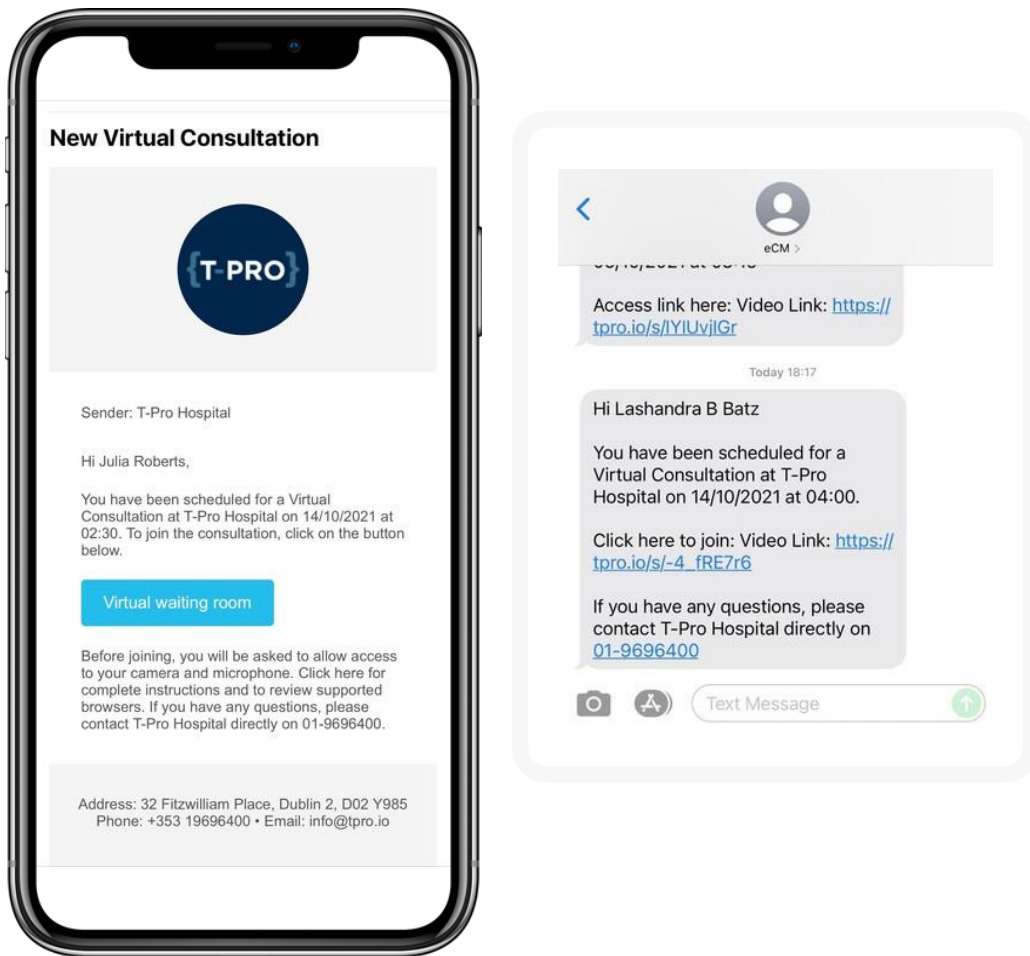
New Virtual Consultation

{T-PRO}

Sender: T-Pro Hospital

Hi Julia Roberts,

You have been scheduled for a Virtual Consultation at T-Pro Hospital on 14/10/2021 at 02:30. To join the consultation, click on the button below.

Virtual waiting room

Before joining, you will be asked to allow access to your camera and microphone. Click here for complete instructions and to review supported browsers. If you have any questions, please contact T-Pro Hospital directly on 01-9696400.

Address: 32 Fitzwilliam Place, Dublin 2, D02 Y985
Phone: +353 19696400 • Email: info@tpro.io

<

eCM >

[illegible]

Access link here: Video Link: https://tpro.io/s/lYIUvjlGr

Today 18:17

Hi Lashandra B Batz

You have been scheduled for a Virtual Consultation at T-Pro Hospital on 14/10/2021 at 04:00.

Click here to join: Video Link: https://tpro.io/s/-4_fRE7r6

If you have any questions, please contact T-Pro Hospital directly on 01-9696400

Text Message